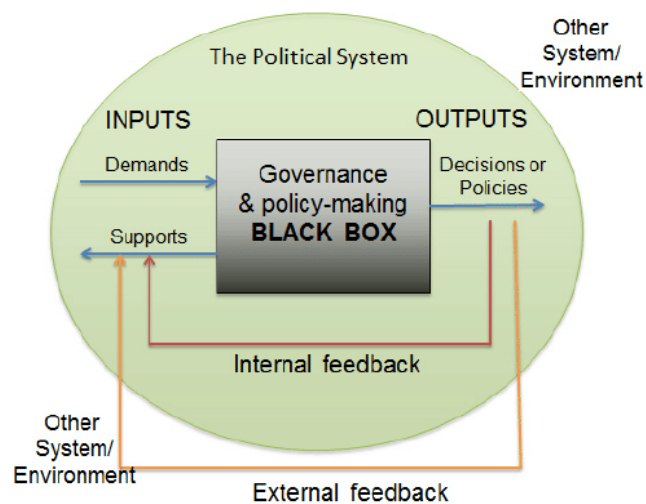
Other System/ Environment

The Political System

INPUTS

OUTPUTS

Demands

Governance & policy-making BLACK BOX

Decisions or Policies

Supports

Internal feedback

Other System/ Environment

External feedback